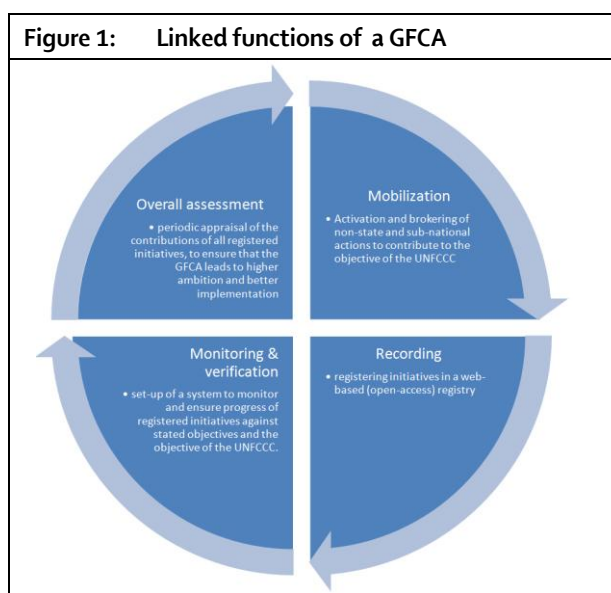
Figure 1: Linked functions of a GFCA

Overall assessment

• periodic appraisal of the contributions of all registered initiatives, to ensure that the GFCA leads to higher ambition and better implementation

Mobilization

• Activation and brokering of non-state and sub-national actions to contribute to the objective of the UNFCCC

Monitoring & verification

• set-up of a system to monitor and ensure progress of registered initiatives against stated objectives and the objective of the UNFCCC.

Recording

• registering initiatives in a web-based (open-access) registry